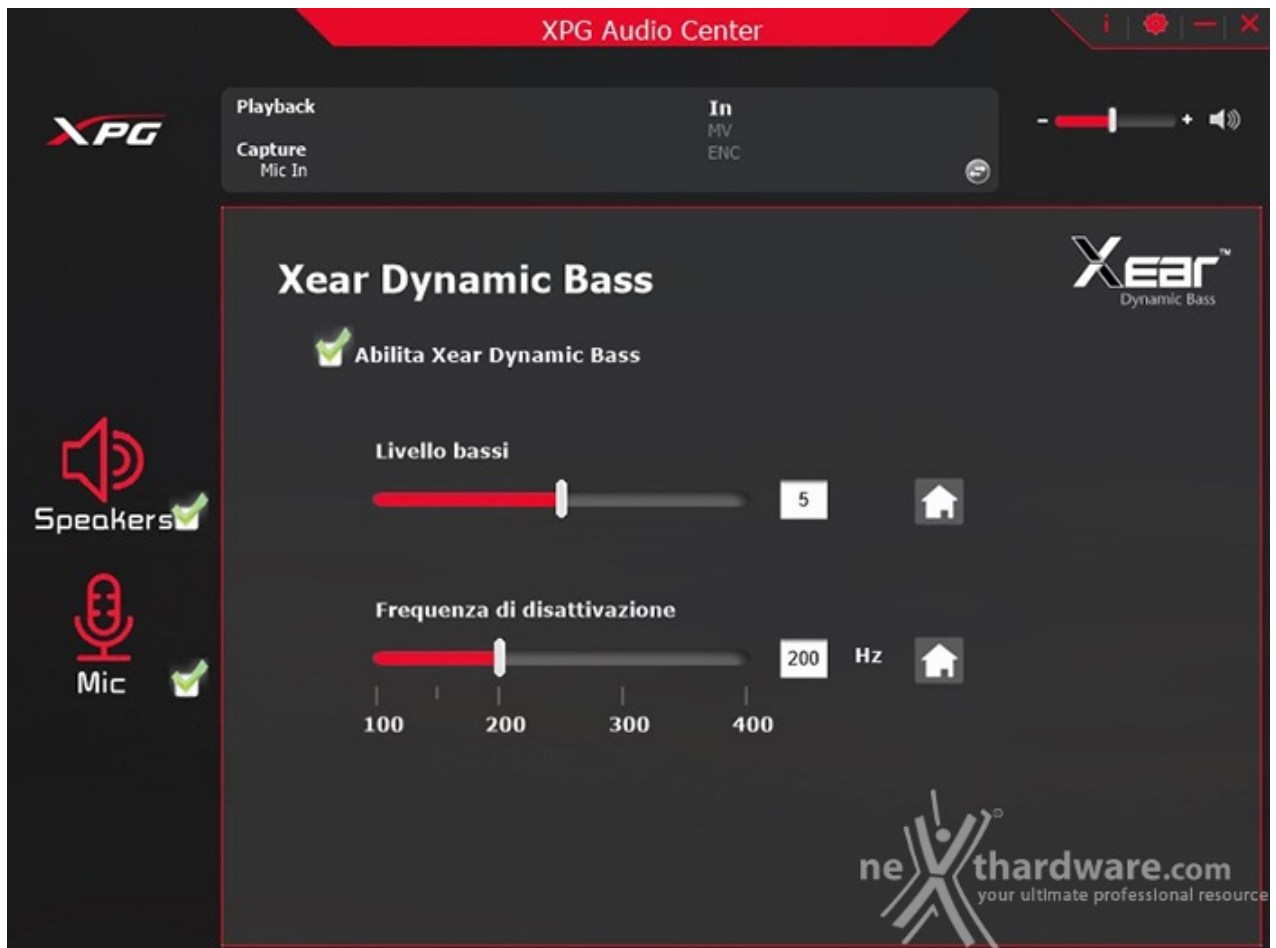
XPG Audio Center

i | — | X

XPG

Playback

Capture
Mic In

In
MV
ENC

- +

Xear Dynamic Bass

XEAR™
Dynamic Bass

Abilita Xear Dynamic Bass

Livello bassi

5

Frequenza di disattivazione

200 Hz

100 200 300 400

Speakers

Mic

nexthardware.com
your ultimate professional resource